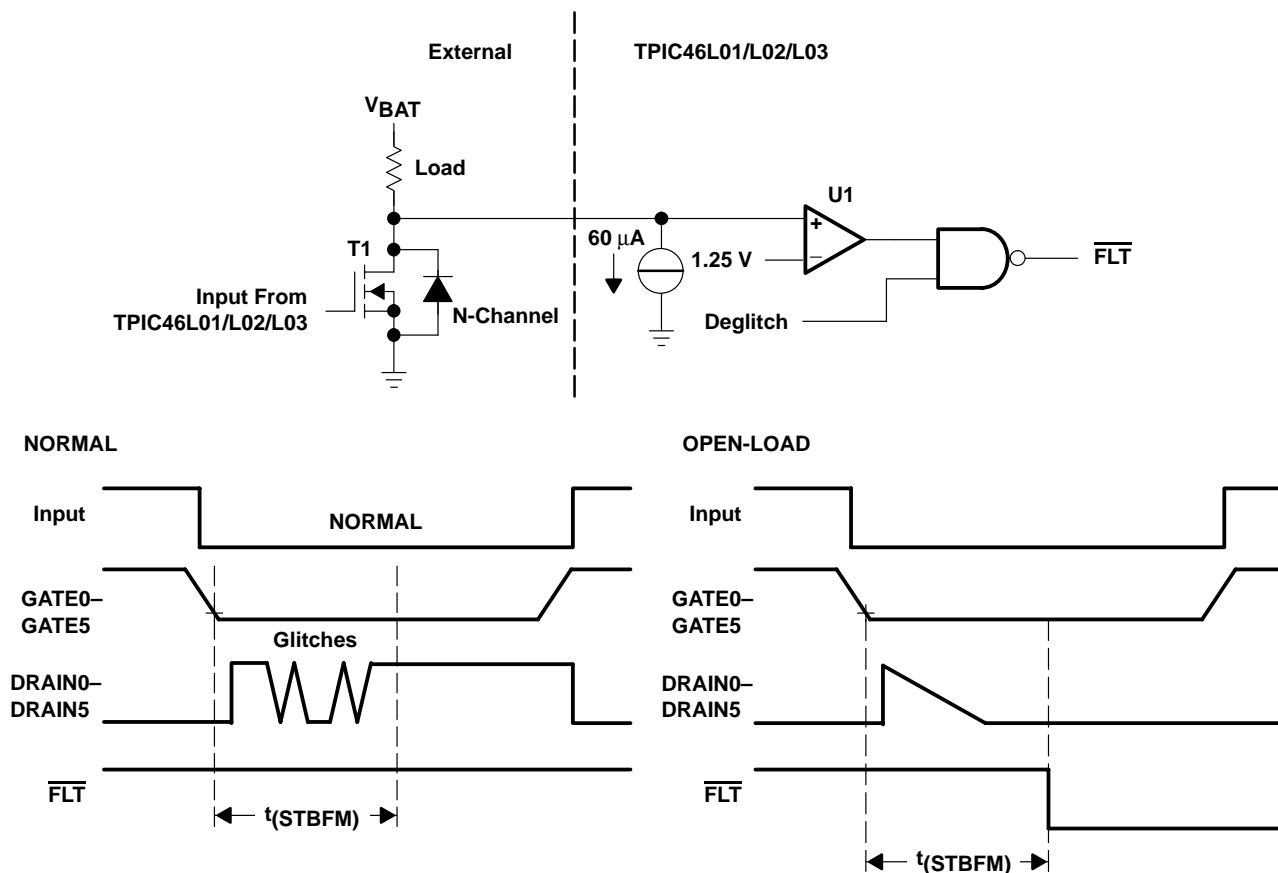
External

TPIC46L01/L02/L03

$V_{BAT}$

Load

U1

T1

60 $\mu$A

1.25 V

+

–

$\overline{FLT}$

Input From TPIC46L01/L02/L03

N-Channel

Deglitch

NORMAL

OPEN-LOAD

Input

NORMAL

Input

GATE0–GATE5

GATE0–GATE5

Glitches

DRAIN0–DRAIN5

DRAIN0–DRAIN5

$\overline{FLT}$

$\overline{FLT}$

$t_{(STBFM)}$

$t_{(STBFM)}$